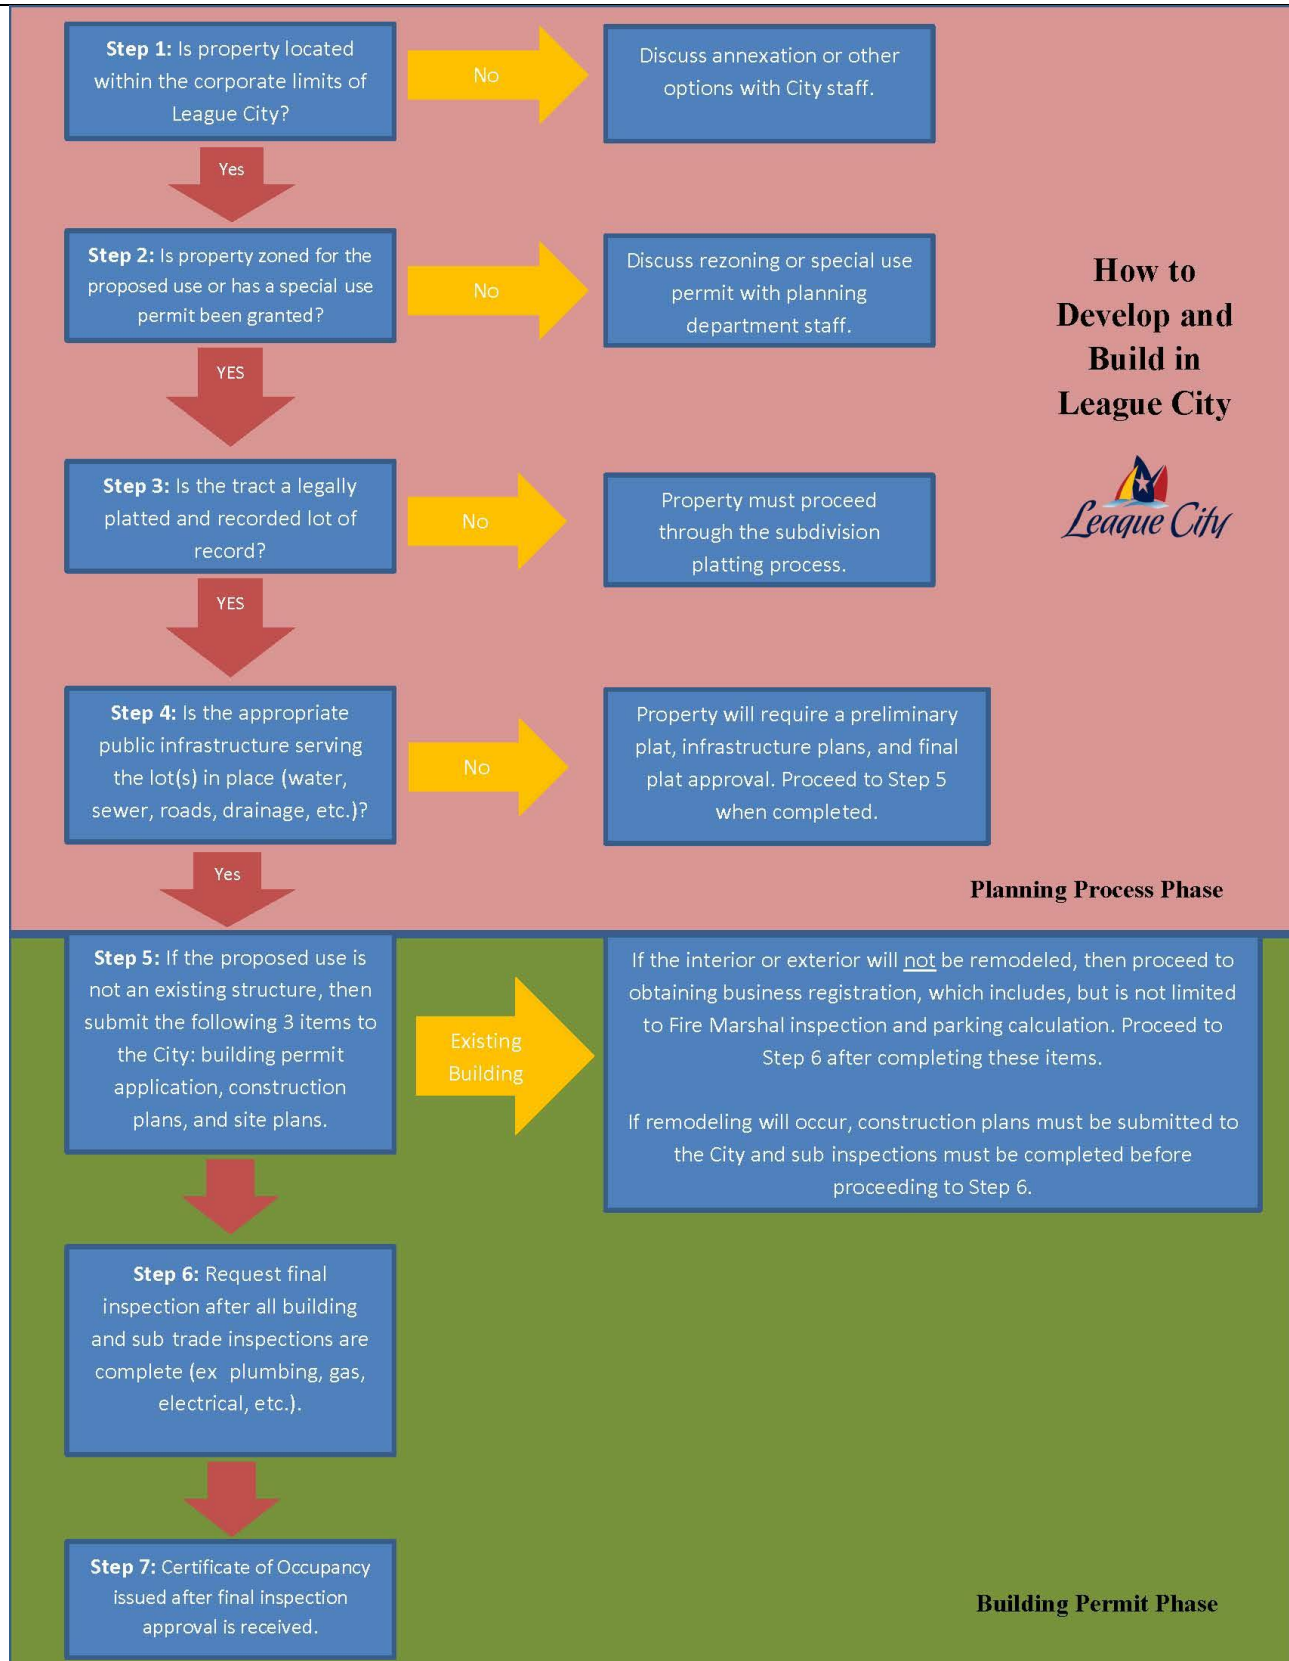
Step 1: Is property located within the corporate limits of League City?

No

Discuss annexation or other options with City staff.

Yes

Step 2: Is property zoned for the proposed use or has a special use permit been granted?

No

Discuss rezoning or special use permit with planning department staff.

How to Develop and Build in League City

YES

Step 3: Is the tract a legally platted and recorded lot of record?

No

Property must proceed through the subdivision platting process.

League City

YES

Step 4: Is the appropriate public infrastructure serving the lot(s) in place (water, sewer, roads, drainage, etc.)?

No

Property will require a preliminary plat, infrastructure plans, and final plat approval. Proceed to Step 5 when completed.

Yes

Planning Process Phase

Step 5: If the proposed use is not an existing structure, then submit the following 3 items to the City: building permit application, construction plans, and site plans.

Existing Building

If the interior or exterior will not be remodeled, then proceed to obtaining business registration, which includes, but is not limited to Fire Marshal inspection and parking calculation. Proceed to Step 6 after completing these items.

If remodeling will occur, construction plans must be submitted to the City and sub inspections must be completed before proceeding to Step 6.

Step 6: Request final inspection after all building and sub trade inspections are complete (ex plumbing, gas, electrical, etc.).

Step 7: Certificate of Occupancy issued after final inspection approval is received.

Building Permit Phase